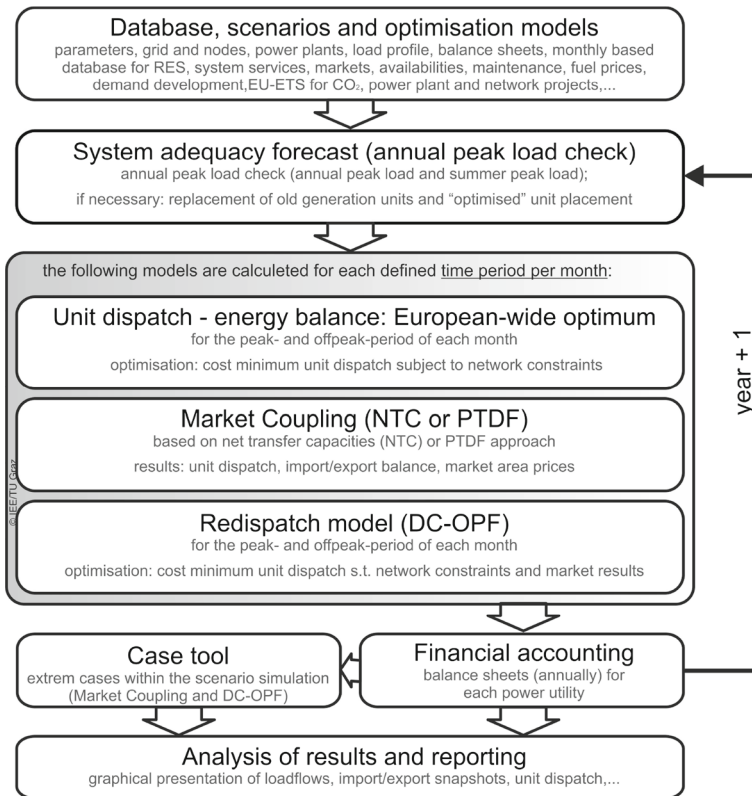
Database, scenarios and optimisation models
parameters, grid and nodes, power plants, load profile, balance sheets, monthly based database for RES, system services, markets, availabilities, maintenance, fuel prices, demand development,EU-ETS for $CO_2$, power plant and network projects,...

System adequacy forecast (annual peak load check)
annual peak load check (annual peak load and summer peak load);
if necessary: replacement of old generation units and "optimised" unit placement

the following models are calculeted for each defined time period per month:

Unit dispatch - energy balance: European-wide optimum
for the peak- and offpeak-period of each month
optimisation: cost minimum unit dispatch subject to network constraints

Market Coupling (NTC or PTDF)
based on net transfer capacities (NTC) or PTDF approach
results: unit dispatch, import/export balance, market area prices

© IEE/TU Graz

Redispatch model (DC-OPF)
for the peak- and offpeak-period of each month
optimisation: cost minimum unit dispatch s.t. network constraints and market results

year + 1

Case tool
extrem cases within the scenario simulation (Market Coupling and DC-OPF)

Financial accounting
balance sheets (annually) for each power utility

Analysis of results and reporting
graphical presentation of loadflows, import/export snapshots, unit dispatch,...